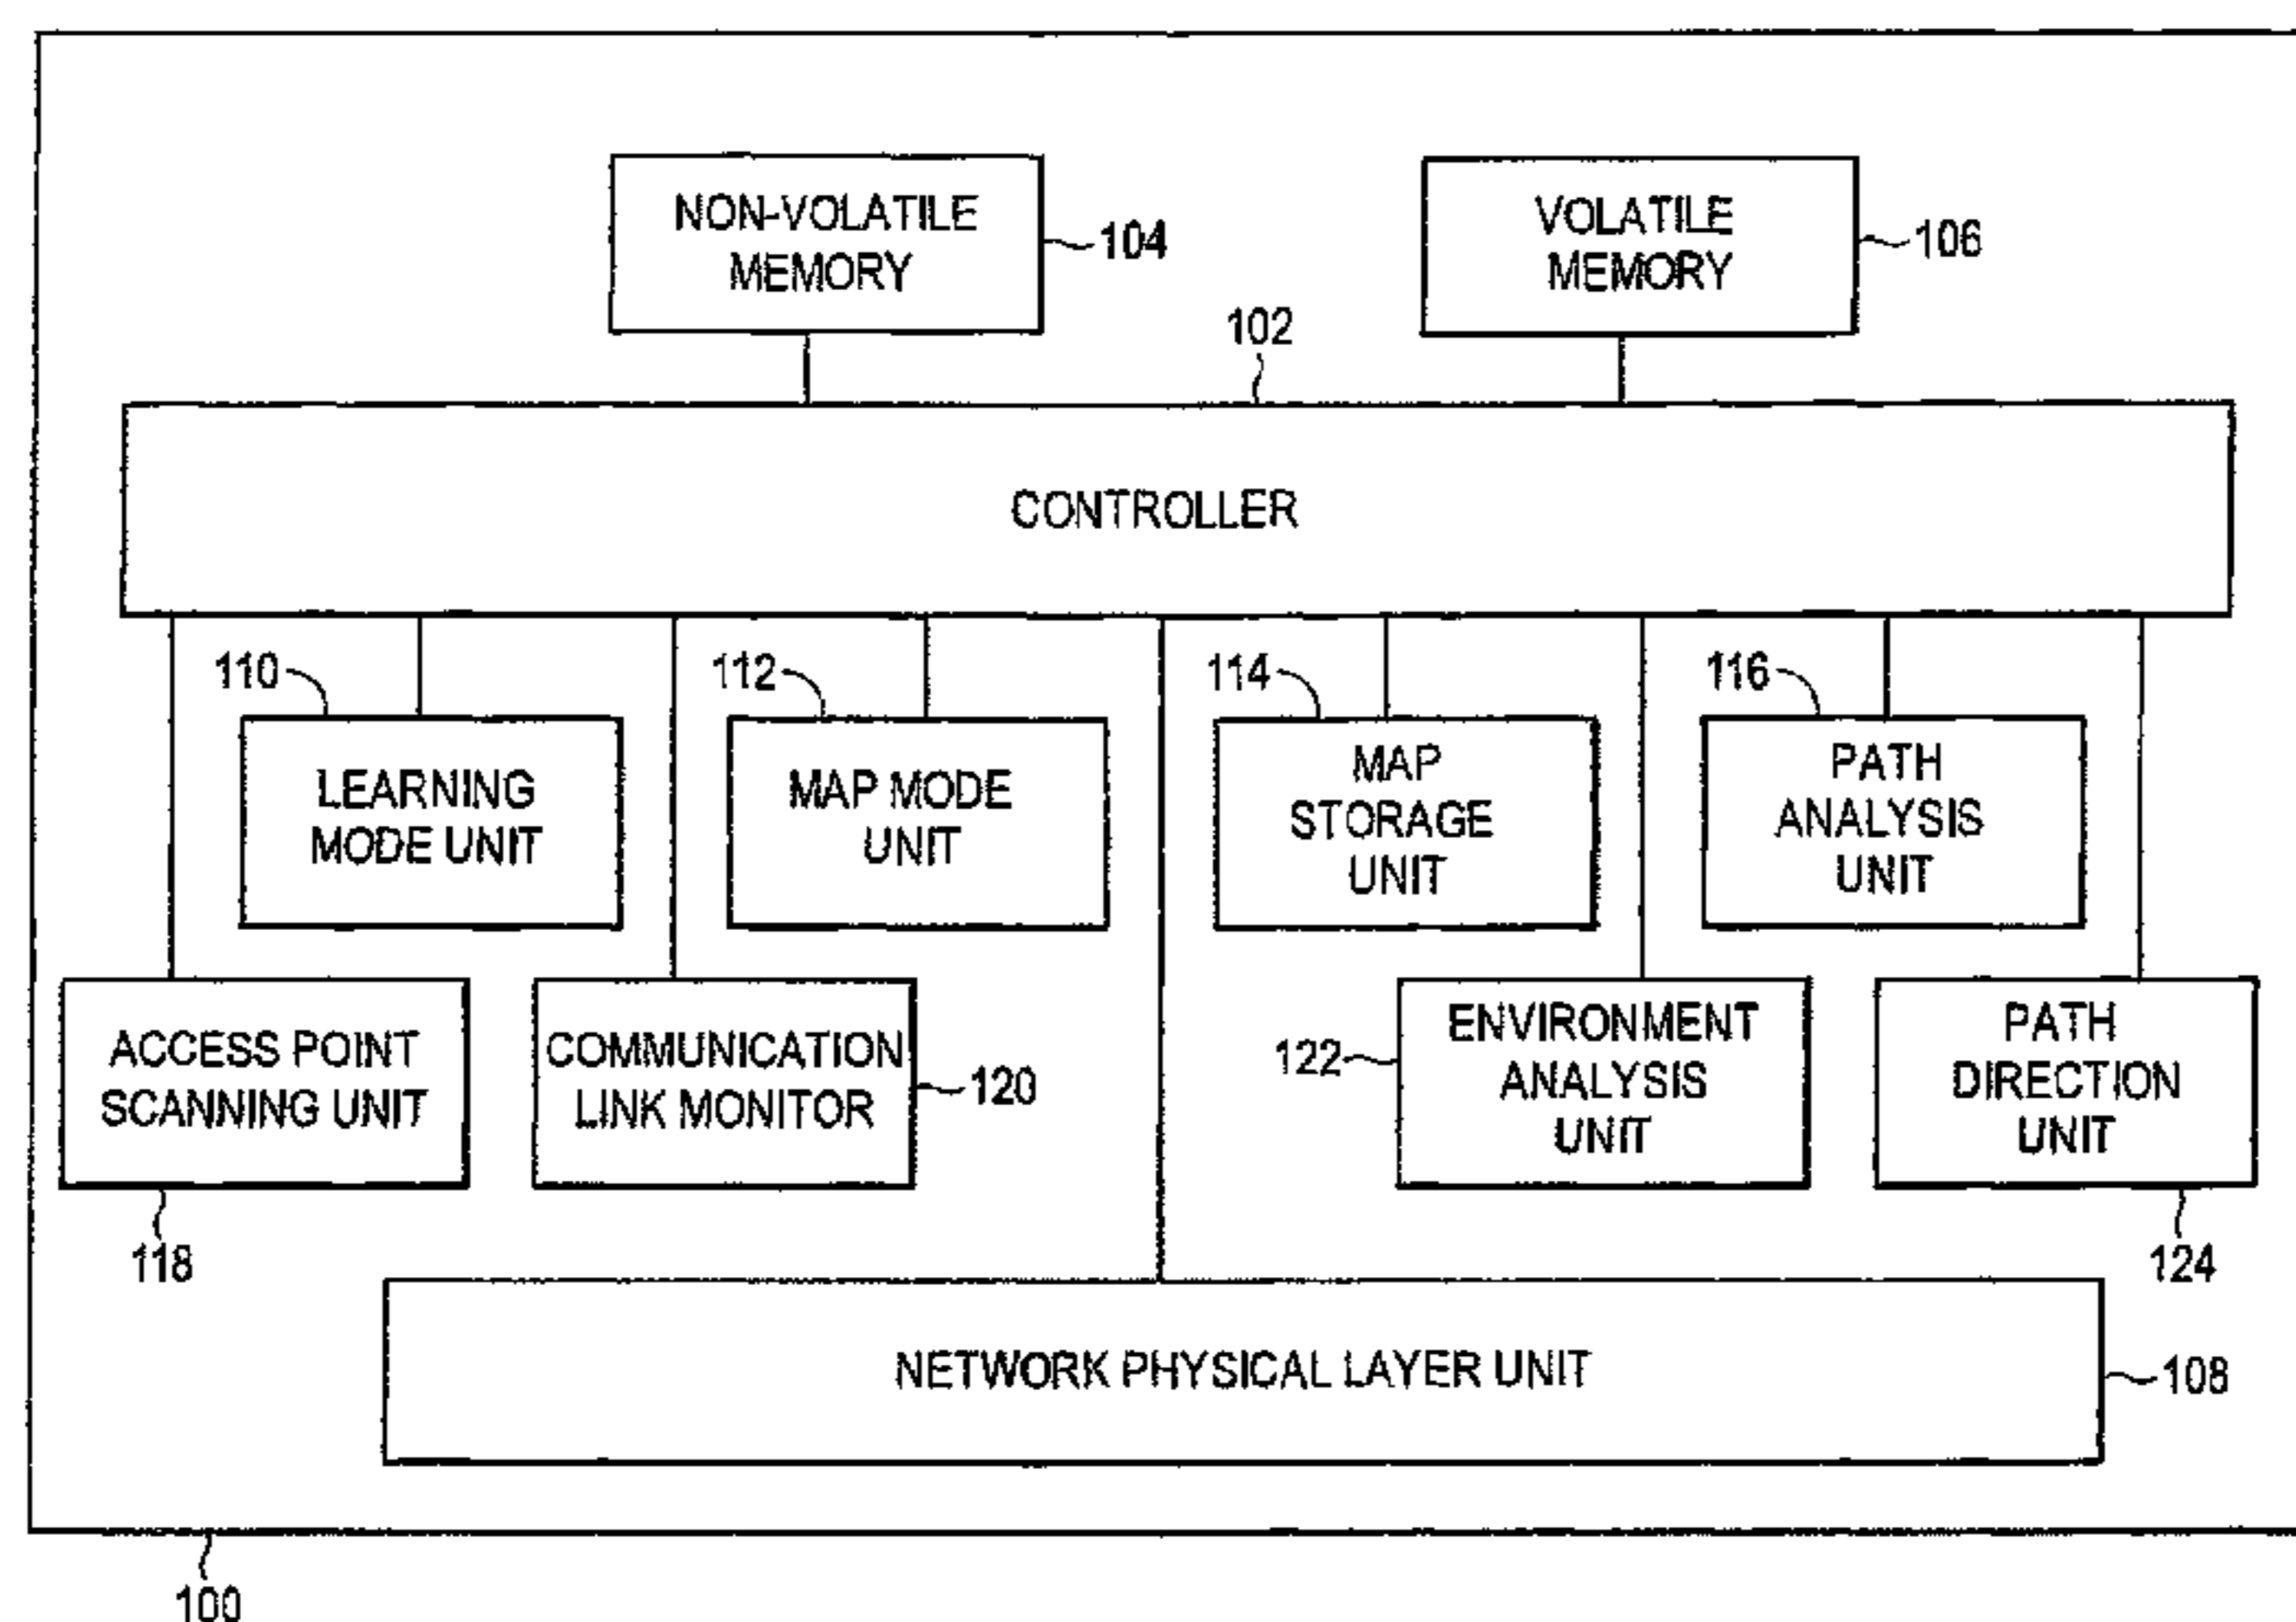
NON-VOLATILE MEMORY
104
VOLATILE MEMORY
106
102
CONTROLLER
110
LEARNING MODE UNIT
112
MAP MODE UNIT
114
MAP STORAGE UNIT
116
PATH ANALYSIS UNIT
ACCESS POINT SCANNING UNIT
COMMUNICATION LINK MONITOR
120
122
ENVIRONMENT ANALYSIS UNIT
PATH DIRECTION UNIT
118
124
NETWORK PHYSICAL LAYER UNIT
108
100